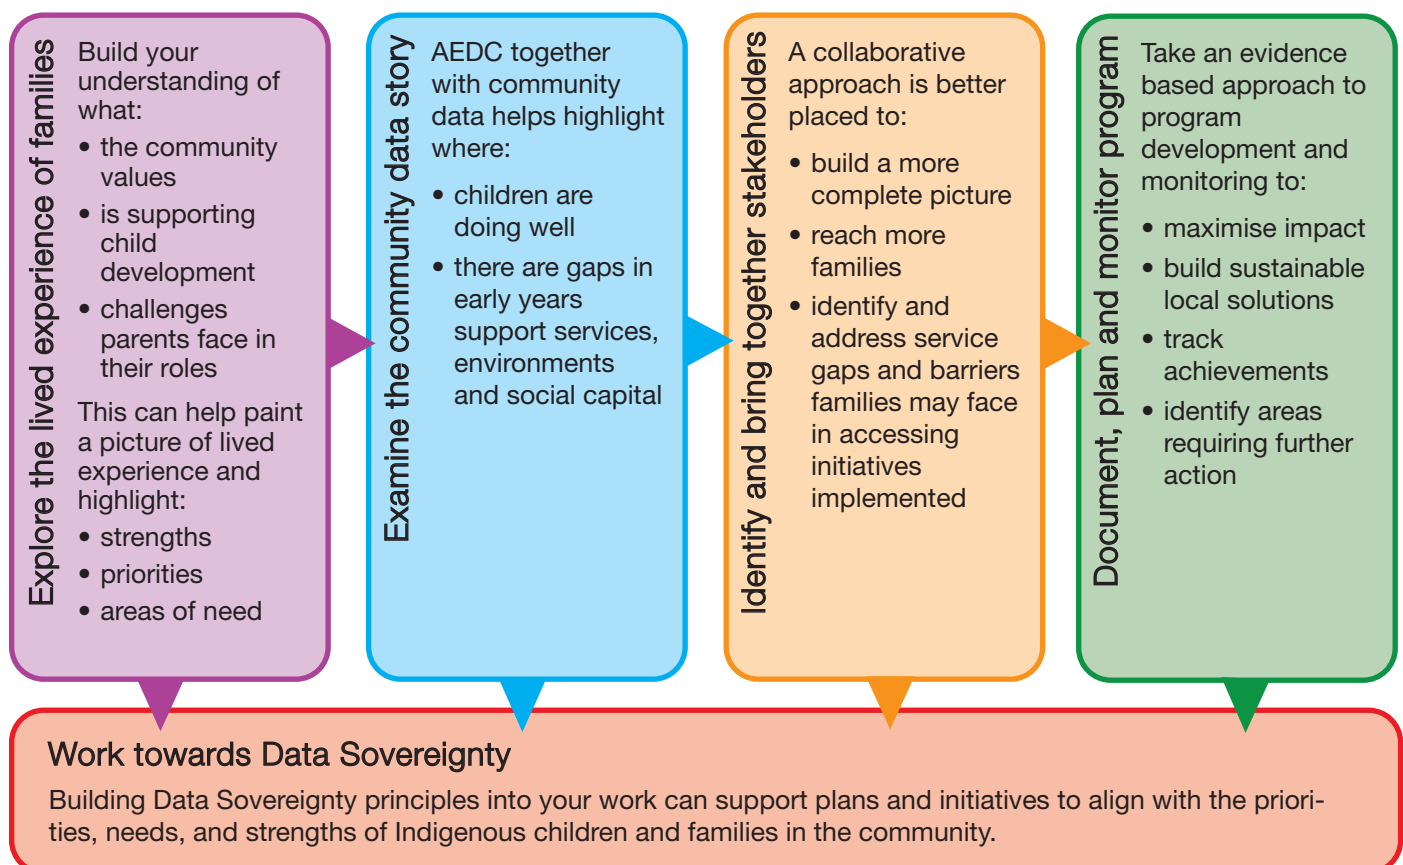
Explore the lived experience of families

Build your understanding of what:

• the community values
• is supporting child development
• challenges parents face in their roles

This can help paint a picture of lived experience and highlight:

• strengths
• priorities
• areas of need

Examine the community data story

AEDC together with community data helps highlight where:

• children are doing well
• there are gaps in early years support services, environments and social capital

Identify and bring together stakeholders

A collaborative approach is better placed to:

• build a more complete picture
• reach more families
• identify and address service gaps and barriers families may face in accessing initiatives implemented

Document, plan and monitor program

Take an evidence based approach to program development and monitoring to:

• maximise impact
• build sustainable local solutions
• track achievements
• identify areas requiring further action

Work towards Data Sovereignty

Building Data Sovereignty principles into your work can support plans and initiatives to align with the priorities, needs, and strengths of Indigenous children and families in the community.